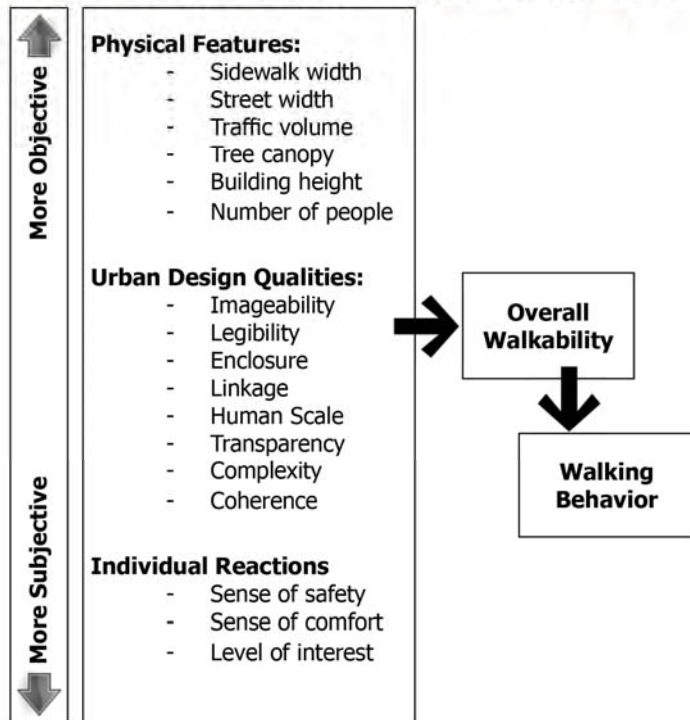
More Objective

More Subjective

**Physical Features:**
- Sidewalk width
- Street width
- Traffic volume
- Tree canopy
- Building height
- Number of people

**Urban Design Qualities:**
- Imageability
- Legibility
- Enclosure
- Linkage
- Human Scale
- Transparency
- Complexity
- Coherence

**Individual Reactions**
- Sense of safety
- Sense of comfort
- Level of interest

Overall Walkability

Walking Behavior